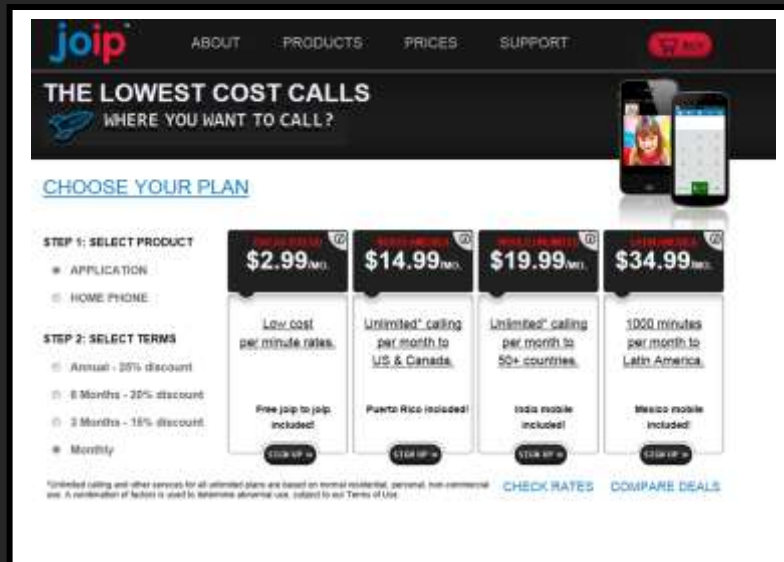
joip

ABOUT PRODUCTS PRICES SUPPORT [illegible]

THE LOWEST COST CALLS
WHERE YOU WANT TO CALL?

CHOOSE YOUR PLAN

STEP 1: SELECT PRODUCT
APPLICATION
HOME PHONE

STEP 2: SELECT TERMS
Annual - 25% discount
6 Months - 20% discount
3 Months - 15% discount
Monthly

| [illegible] | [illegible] | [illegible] | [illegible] |
|---|---|---|---|
| $2.99/MO. | $14.99/MO. | $19.99/MO. | $34.99/MO. |
| Low cost per minute rates. | Unlimited* calling per month to US & Canada. | Unlimited* calling per month to 50+ countries. | 1000 minutes per month to Latin America. |
| Free joip to joip included! | Puerto Rico included! | India mobile included! | Mexico mobile included! |
| SIGN UP » | SIGN UP » | SIGN UP » | SIGN UP » |

*Unlimited calling and other services for all unlimited plans are based on normal residential, personal, non-commercial use. A combination of factors is used to determine abnormal use, subject to our Terms of Use.

CHECK RATES COMPARE DEALS